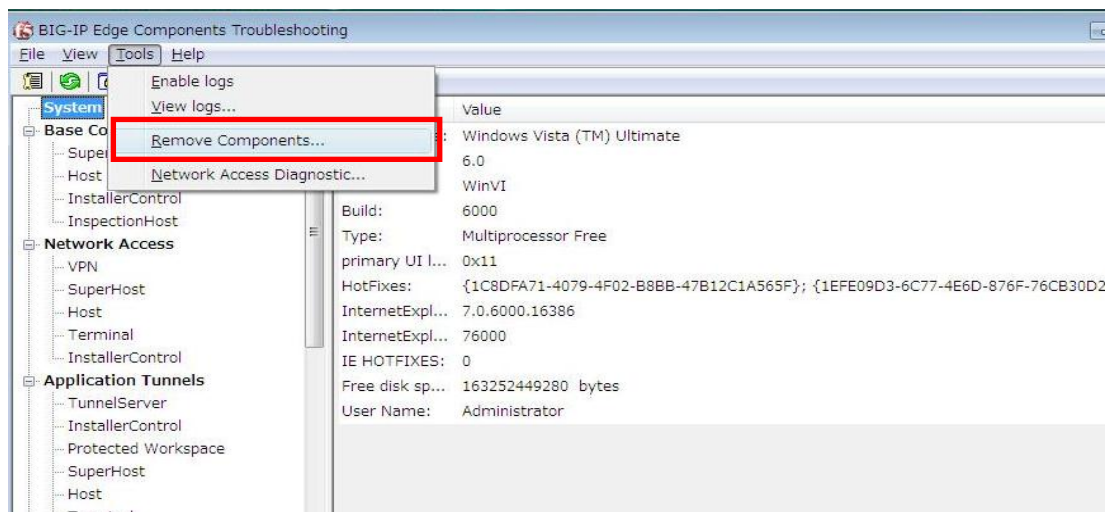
BIG-IP Edge Components Troubleshooting

File View Tools Help

Enable logs
View logs...
Remove Components...
Network Access Diagnostic...

System
Base Co
Super
Host
InstallerControl
InspectionHost
Network Access
VPN
SuperHost
Host
Terminal
InstallerControl
Application Tunnels
TunnelServer
InstallerControl
Protected Workspace
SuperHost
Host

| | Value |
|---|---|
| : | Windows Vista (TM) Ultimate |
| | 6.0 |
| | WinVI |
| Build: | 6000 |
| Type: | Multiprocessor Free |
| primary UI l... | 0x11 |
| HotFixes: | {1C8DFA71-4079-4F02-B8BB-47B12C1A565F}; {1EFE09D3-6C77-4E6D-876F-76CB30D2 |
| InternetExpl... | 7.0.6000.16386 |
| InternetExpl... | 76000 |
| IE HOTFIXES: | 0 |
| Free disk sp... | 163252449280 bytes |
| User Name: | Administrator |